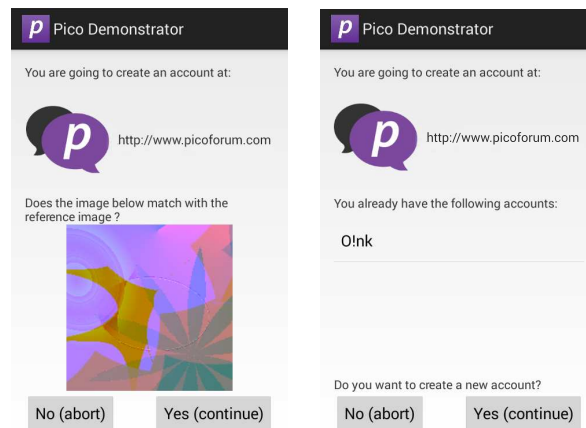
p Pico Demonstrator

You are going to create an account at:

p http://www.picoforum.com

Does the image below match with the reference image ?

No (abort) Yes (continue)

p Pico Demonstrator

You are going to create an account at:

p http://www.picoforum.com

You already have the following accounts:

O!nk

Do you want to create a new account?

No (abort) Yes (continue)